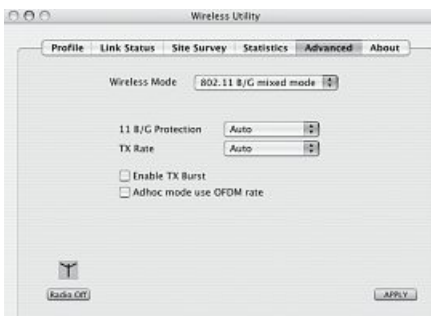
Wireless Utility

Profile | Link Status | Site Survey | Statistics | Advanced | About

Wireless Mode 802.11 B/G mixed mode

11 B/G Protection Auto
TX Rate Auto

Enable TX Burst
Adhoc mode use OFDM rate

Radio Off

APPLY